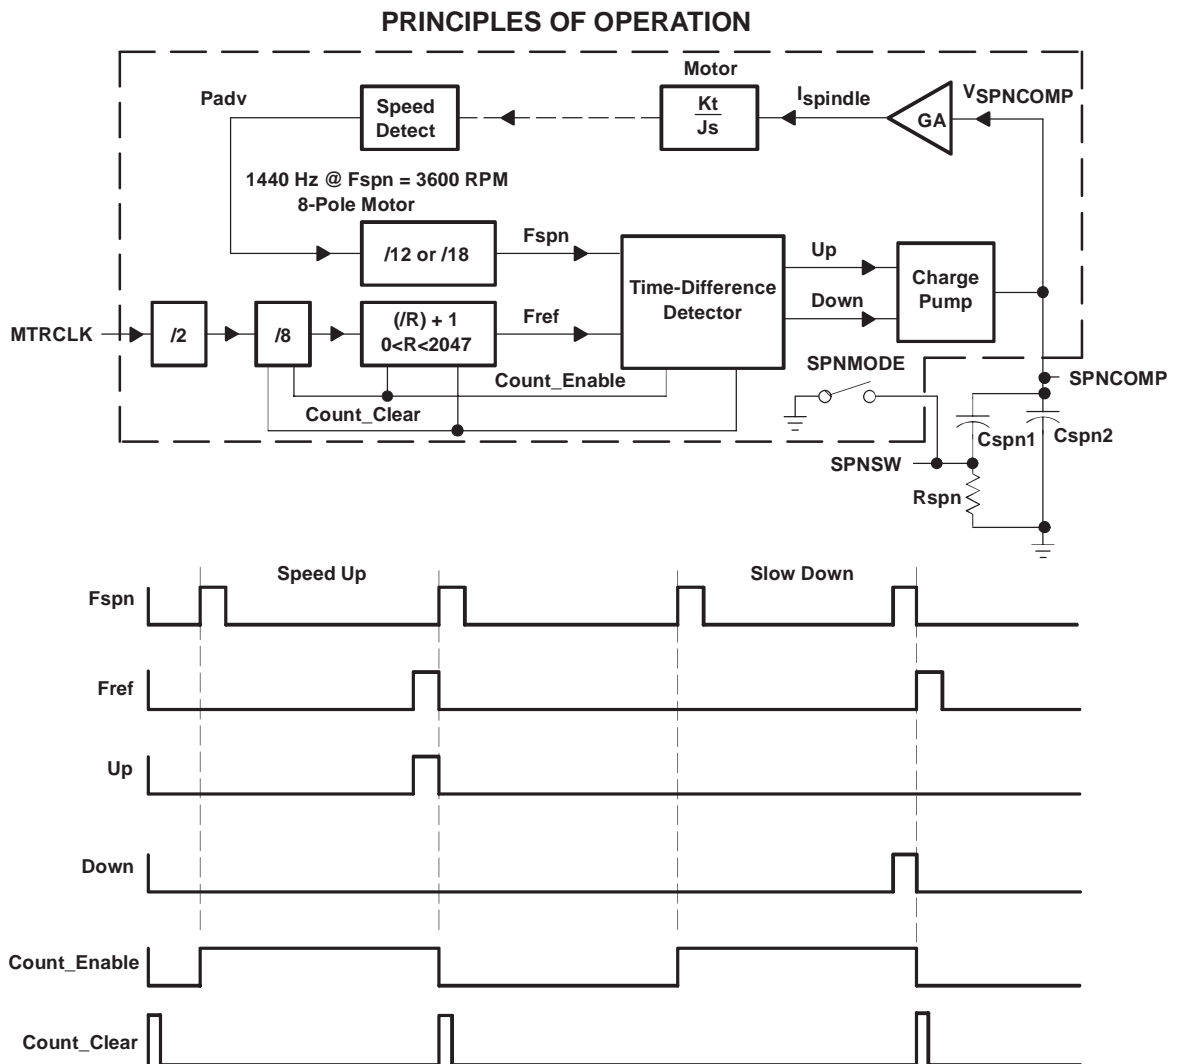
PRINCIPLES OF OPERATION

Motor

Padv

Speed Detect

$\frac{Kt}{Js}$

$I_{spindle}$

GA

$V_{SPNCOMP}$

1440 Hz @ Fspn = 3600 RPM
8-Pole Motor

/12 or /18

Fspn

Time-Difference Detector

Up

Down

Charge Pump

MTRCLK

/2

/8

(/R) + 1
0<R<2047

Fref

Count_Enable

Count_Clear

SPNMODE

SPNCOMP

Cspn1

Cspn2

SPNSW

Rspn

Speed Up

Slow Down

Fspn

Fref

Up

Down

Count_Enable

Count_Clear